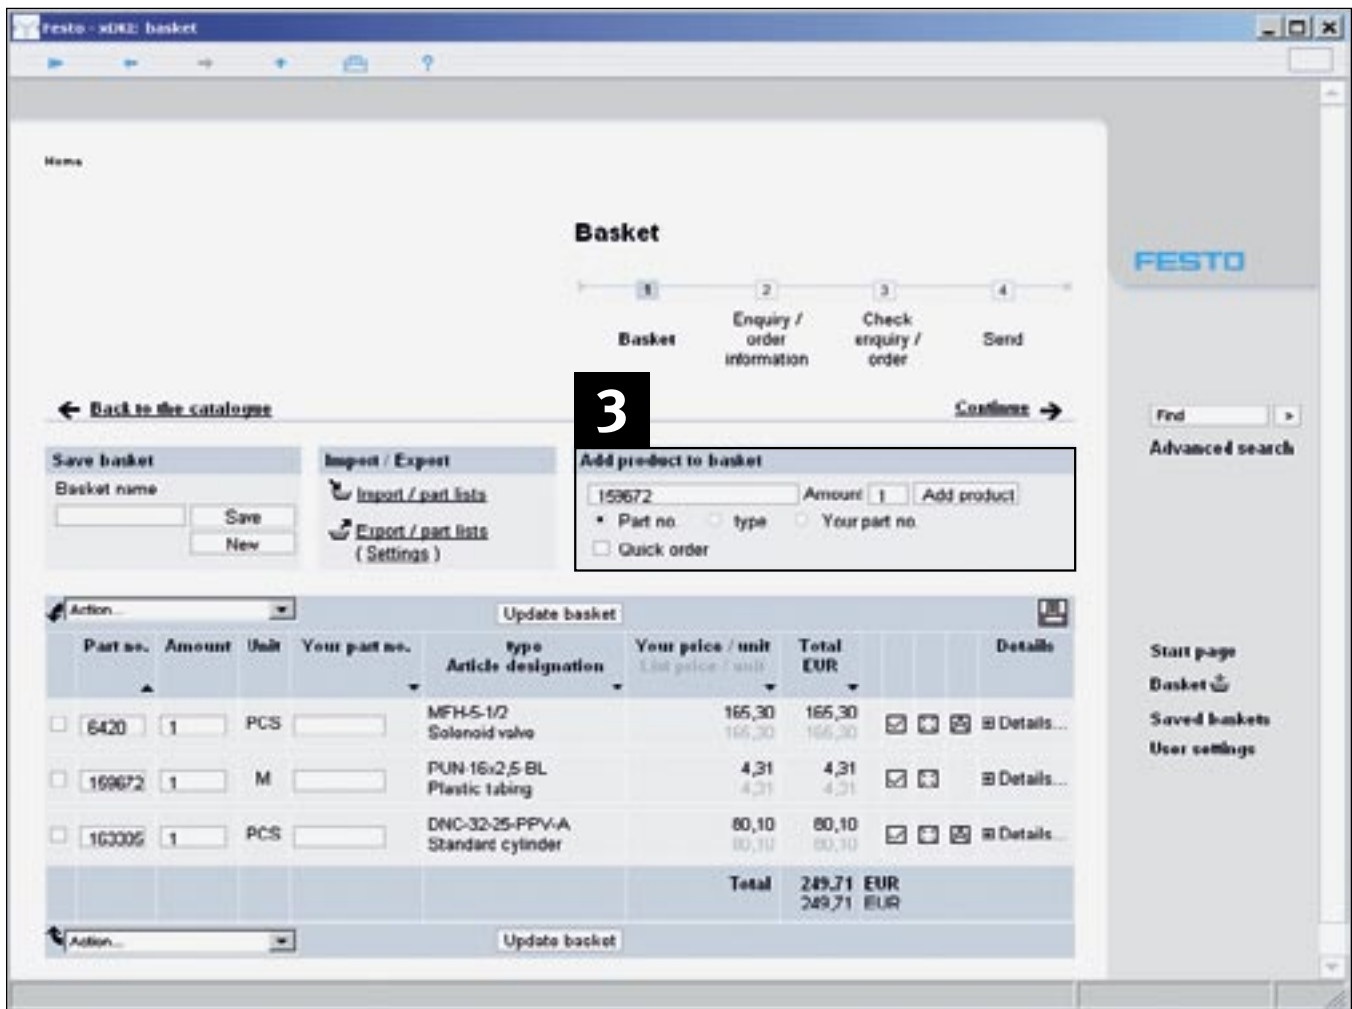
Festo - xDKI: basket

Home

Basket

1 Basket
2 Enquiry / order information
3 Check enquiry / order
4 Send

FESTO

← Back to the catalogue

Continue →

3

Find
Advanced search

Save basket
Basket name
Save
New

Import / Export
Import / part lists
Export / part lists
( Settings )

Add product to basket
159672
Amount 1
Add product
Part no. type Your part no.
Quick order

Action...
Update basket

| Part no. | Amount | Unit | Your part no. | type Article designation | Your price / unit List price / unit | Total EUR | | | | Details |
|---|---|---|---|---|---|---|---|---|---|---|
| 6420 | 1 | PCS | | MFH-5-1/2 Solenoid valve | 165,30 165,30 | 165,30 165,30 | | | | Details... |
| 159672 | 1 | M | | PUN-16x2,5-BL Plastic tubing | 4,31 4,31 | 4,31 4,31 | | | | Details... |
| 163305 | 1 | PCS | | DNC-32-25-PPV-A Standard cylinder | 80,10 80,10 | 80,10 80,10 | | | | Details... |
| | | | | | Total | 249,71 EUR 249,71 EUR | | | | |

Action...
Update basket

Start page
Basket
Saved baskets
User settings